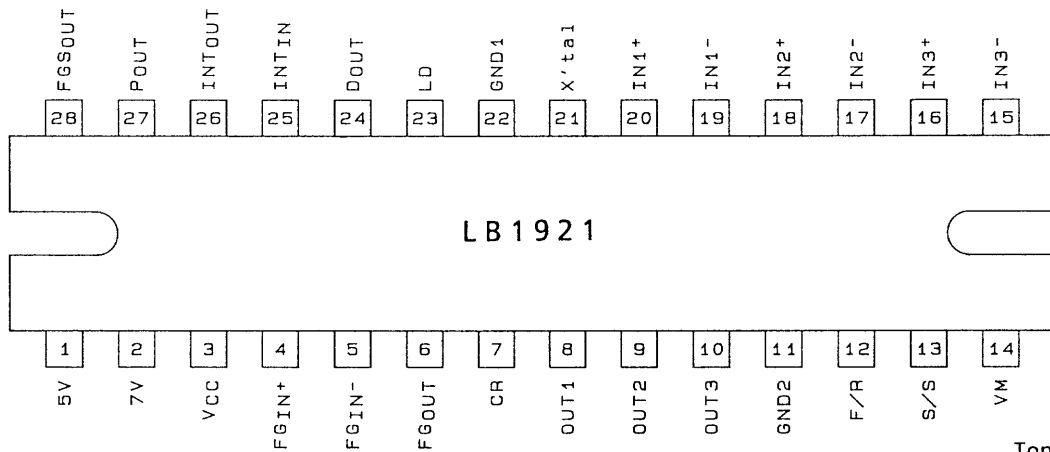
FGSOUT POUT INTOUT INTIN DOUT LD GND1 X'tal IN1+ IN1- IN2+ IN2- IN3+ IN3-

28 27 26 25 24 23 22 21 20 19 18 17 16 15

LB1921

1 2 3 4 5 6 7 8 9 10 11 12 13 14

5V 7V VCC FGIN+ FGIN- FGOUT CR OUT1 OUT2 OUT3 GND2 F/R S/S VM

Top